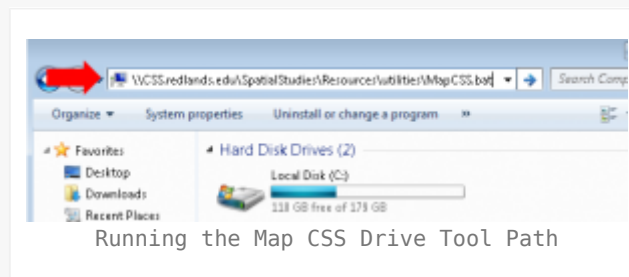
\\CSS.redlands.edu\SpatialStudies\Resources\utilities\MapCSS.bat
Search Comp

Organize ▾ System properties Uninstall or change a program »

Favorites
Desktop
Downloads
Recent Places

Hard Disk Drives (2)
Local Disk (C:)
118 GB free of 179 GB

Running the Map CSS Drive Tool Path